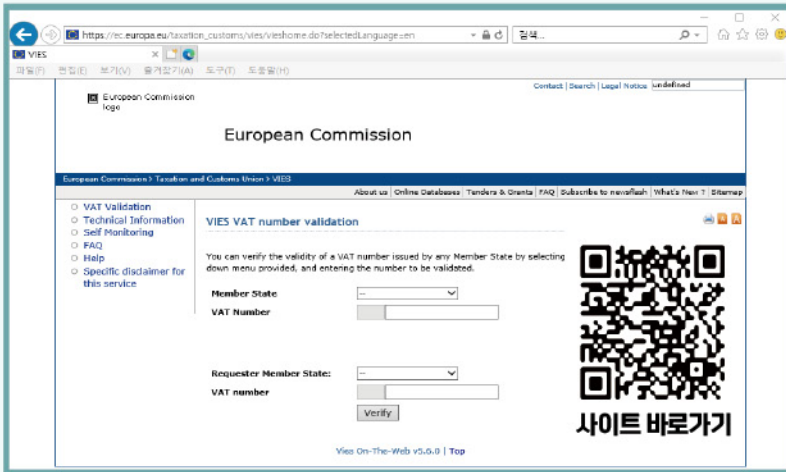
https://ec.europa.eu/taxation_customs/vies/vieshome.do?selectedLanguage=en

검색...

VIES

파일(F) 편집(E) 보기(V) 즐겨찾기(A) 도구(T) 도움말(H)

European Commission logo

Contact | Search | Legal Notice undefined

European Commission

European Commission > Taxation and Customs Union > VIES

About us | Online Databases | Tenders & Grants | FAQ | Subscribe to newsflash | What's New ? | Sitemap

VAT Validation
Technical Information
Self Monitoring
FAQ
Help
Specific disclaimer for this service

VIES VAT number validation

You can verify the validity of a VAT number issued by any Member State by selecting down menu provided, and entering the number to be validated.

Member State --

VAT Number

Requester Member State: --

VAT number

Verify

Vies On-The-Web v5.6.0 | Top

사이트 바로가기